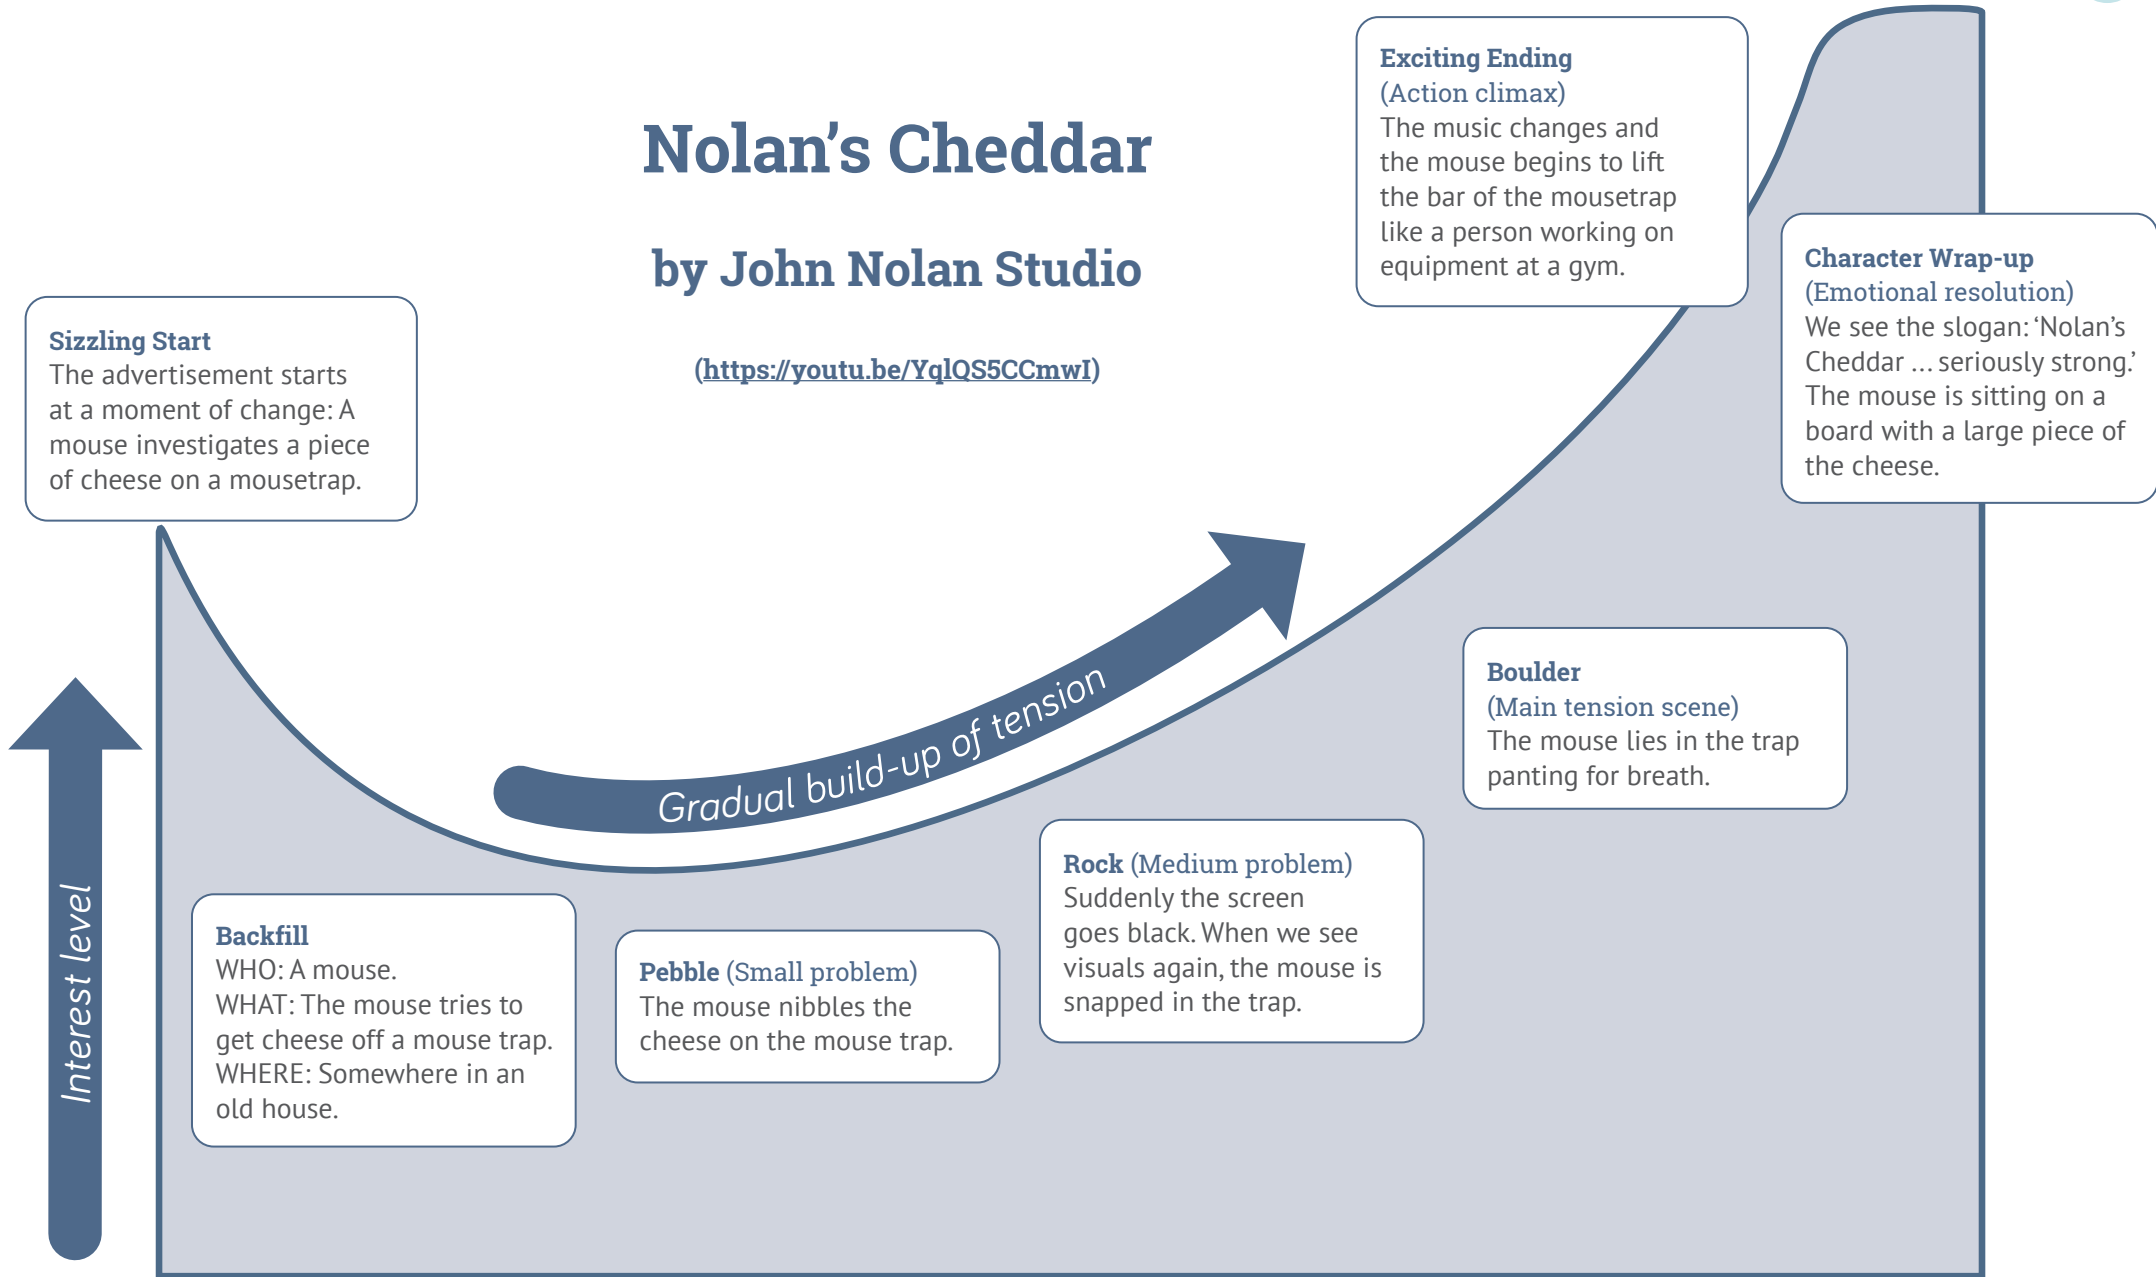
Nolan's Cheddar

by John Nolan Studio

(https://youtu.be/YqlQS5CCmwI)

Sizzling Start
The advertisement starts at a moment of change: A mouse investigates a piece of cheese on a mousetrap.

Exciting Ending
(Action climax)
The music changes and the mouse begins to lift the bar of the mousetrap like a person working on equipment at a gym.

Character Wrap-up
(Emotional resolution)
We see the slogan: 'Nolan's Cheddar ... seriously strong.' The mouse is sitting on a board with a large piece of the cheese.

Gradual build-up of tension

Interest level

Boulder
(Main tension scene)
The mouse lies in the trap panting for breath.

Rock (Medium problem)
Suddenly the screen goes black. When we see visuals again, the mouse is snapped in the trap.

Backfill
WHO: A mouse.
WHAT: The mouse tries to get cheese off a mouse trap.
WHERE: Somewhere in an old house.

Pebble (Small problem)
The mouse nibbles the cheese on the mouse trap.